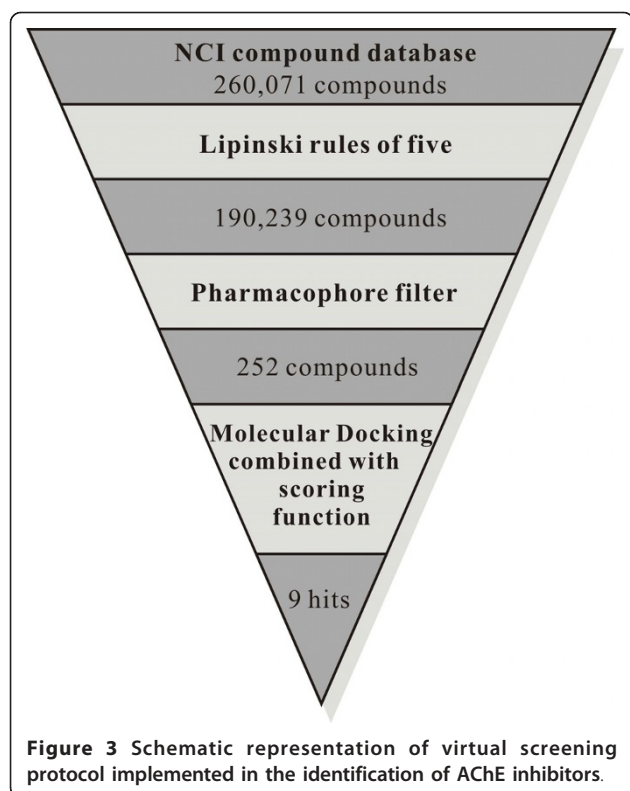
NCI compound database
260,071 compounds

Lipinski rules of five

190,239 compounds

Pharmacophore filter

252 compounds

Molecular Docking combined with scoring function

9 hits

Figure 3 Schematic representation of virtual screening protocol implemented in the identification of AChE inhibitors.